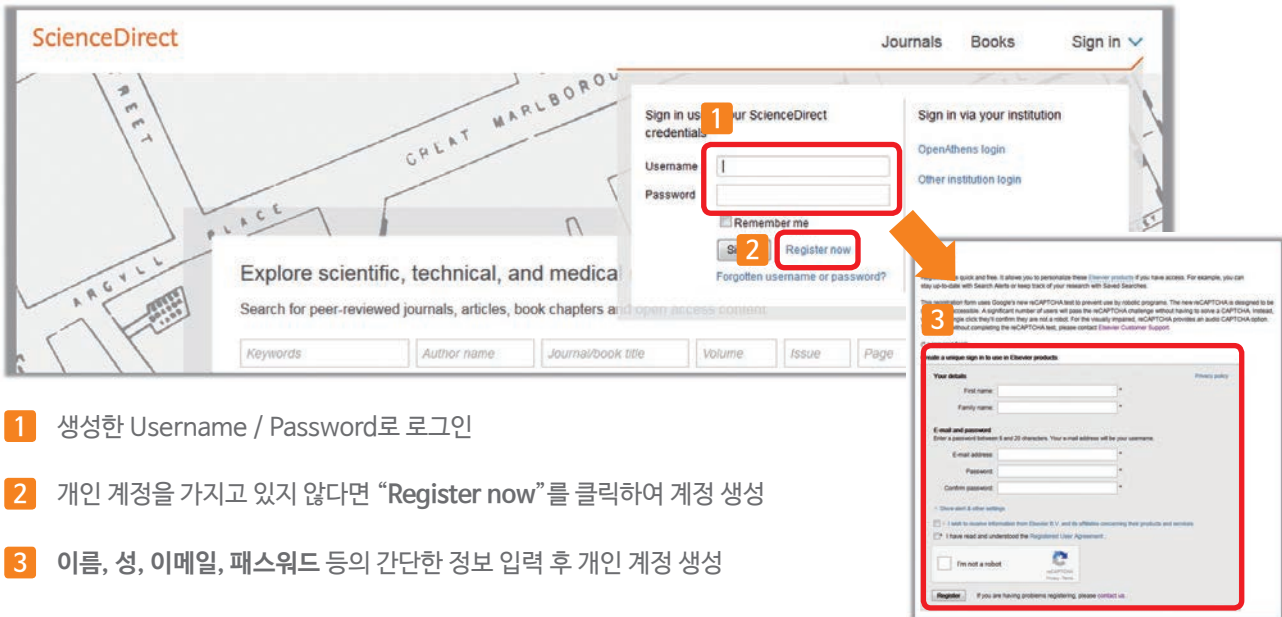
ScienceDirect

Journals Books Sign in

GREAT MARLBOROUGH
REET
PLACE
ARGYLL

Sign in using your ScienceDirect credentials 1

Username
Password

Remember me

Sign in 2 Register now

Forgotten username or password?

Sign in via your institution

OpenAthens login

Other institution login

Explore scientific, technical, and medical

Search for peer-reviewed journals, articles, book chapters and open access content

Keywords | Author name | Journal/book title | Volume | Issue | Page

Registration is quick and free. It allows you to personalize these Elsevier products if you have access. For example, you can stay up-to-date with Search Alerts or keep track of your research with Saved Searches.

This registration form uses Google's new reCAPTCHA test to prevent use by robotic programs. The new reCAPTCHA is designed to be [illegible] accessible. A significant number of users will pass the reCAPTCHA challenge without having to solve a CAPTCHA. Instead, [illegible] single click they'll confirm they are not a robot. For the visually impaired, reCAPTCHA provides an audio CAPTCHA option. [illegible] without completing the reCAPTCHA test, please contact Elsevier Customer Support.

3

Create a unique sign in to use in Elsevier products

Your details Privacy policy

First name: *
Family name: *

E-mail and password
Enter a password between 5 and 20 characters. Your e-mail address will be your username.

E-mail address: *
Password: *
Confirm password: *

Show alert & other settings

I wish to receive information from Elsevier B.V. and its affiliates concerning their products and services

I have read and understood the Registered User Agreement.

I'm not a robot reCAPTCHA Privacy - Terms

Register If you are having problems registering, please contact us.

1 생성한 Username / Password로 로그인

2 개인 계정을 가지고 있지 않다면 "Register now"를 클릭하여 계정 생성

3 이름, 성, 이메일, 패스워드 등의 간단한 정보 입력 후 개인 계정 생성